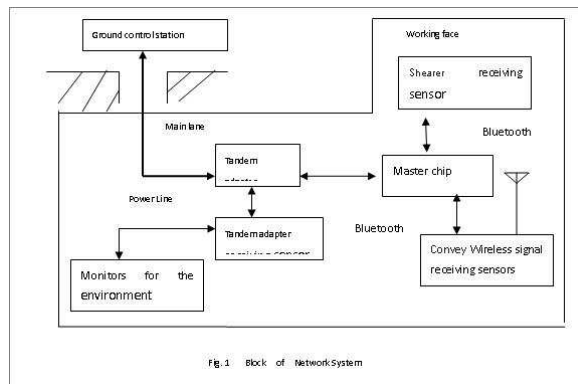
Ground control station

Working face

Shearer receiving sensor

Main lane

Bluetooth

Tandem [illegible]

Master chip

Power Line

Bluetooth

Tandem adapter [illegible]

Convey Wireless signal receiving sensors

Monitors for the environment

Fig. 1 Block of Network System